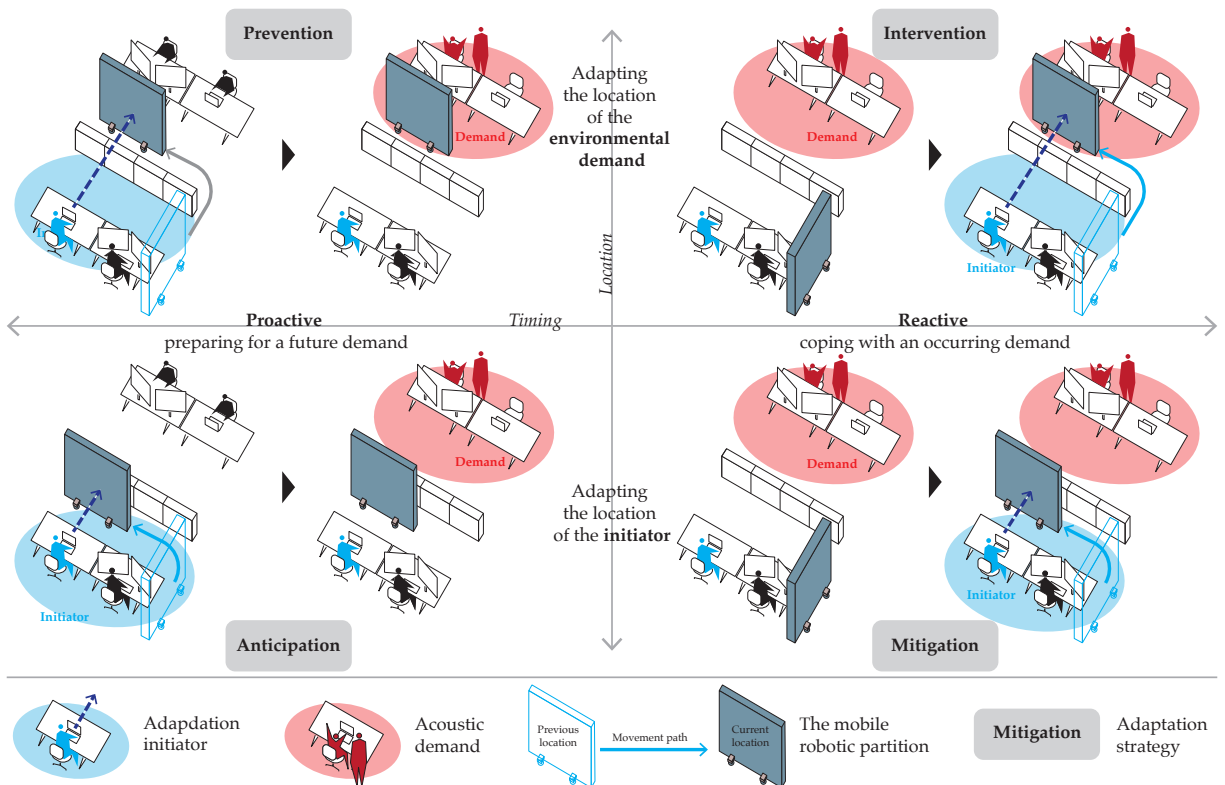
Prevention

Demand

Adapting the location of the **environmental demand**

Intervention

Demand

Demand

Initiator

Location

Proactive
preparing for a future demand

Timing

Reactive
coping with an occurring demand

Demand

Demand

Adapting the location of the **initiator**

Demand

Demand

Initiator

Initiator

Anticipation

Mitigation

Adapdation initiator

Acoustic demand

Previous location

Movement path

Current location

The mobile robotic partition

Mitigation

Adaptation strategy